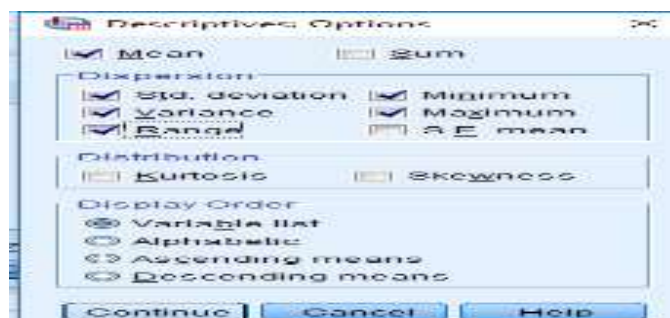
Descriptives: Options

Mean
Sum

Dispersion
Std. deviation
Minimum
Variance
Maximum
Range
S.E. mean

Distribution
Kurtosis
Skewness

Display Order
Variable list
Alphabetic
Ascending means
Descending means

Continue
Cancel
Help